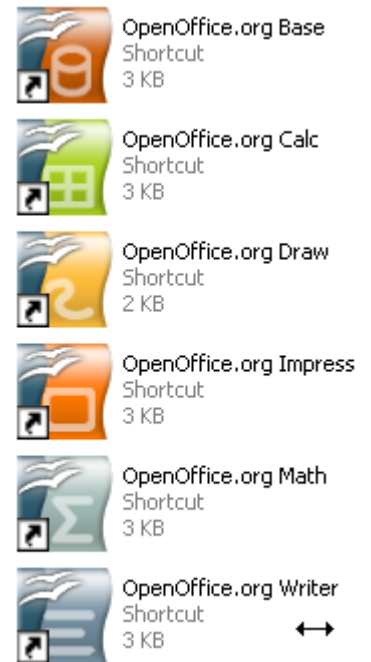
OpenOffice.org Base
Shortcut
3 KB

OpenOffice.org Calc
Shortcut
3 KB

OpenOffice.org Draw
Shortcut
2 KB

OpenOffice.org Impress
Shortcut
3 KB

OpenOffice.org Math
Shortcut
3 KB

OpenOffice.org Writer
Shortcut
3 KB